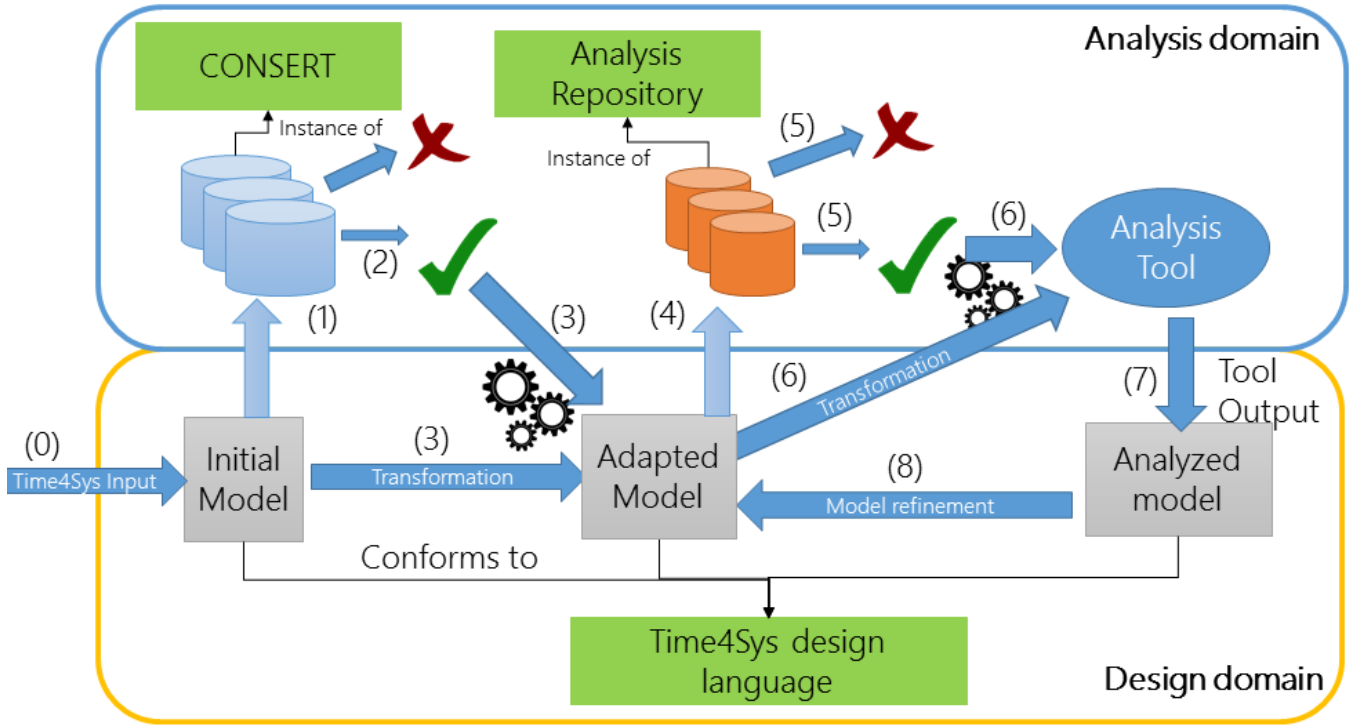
Analysis domain

CONSERT

Instance of

(2)

(1)

Analysis Repository

Instance of

(5)

(5)

(3)

(4)

(6)

Analysis Tool

(6)

Transformation

(7)

Tool Output

(0)

Time4Sys Input

Initial Model

(3)

Transformation

Adapted Model

(8)

Model refinement

Analyzed model

Conforms to

Time4Sys design language

Design domain